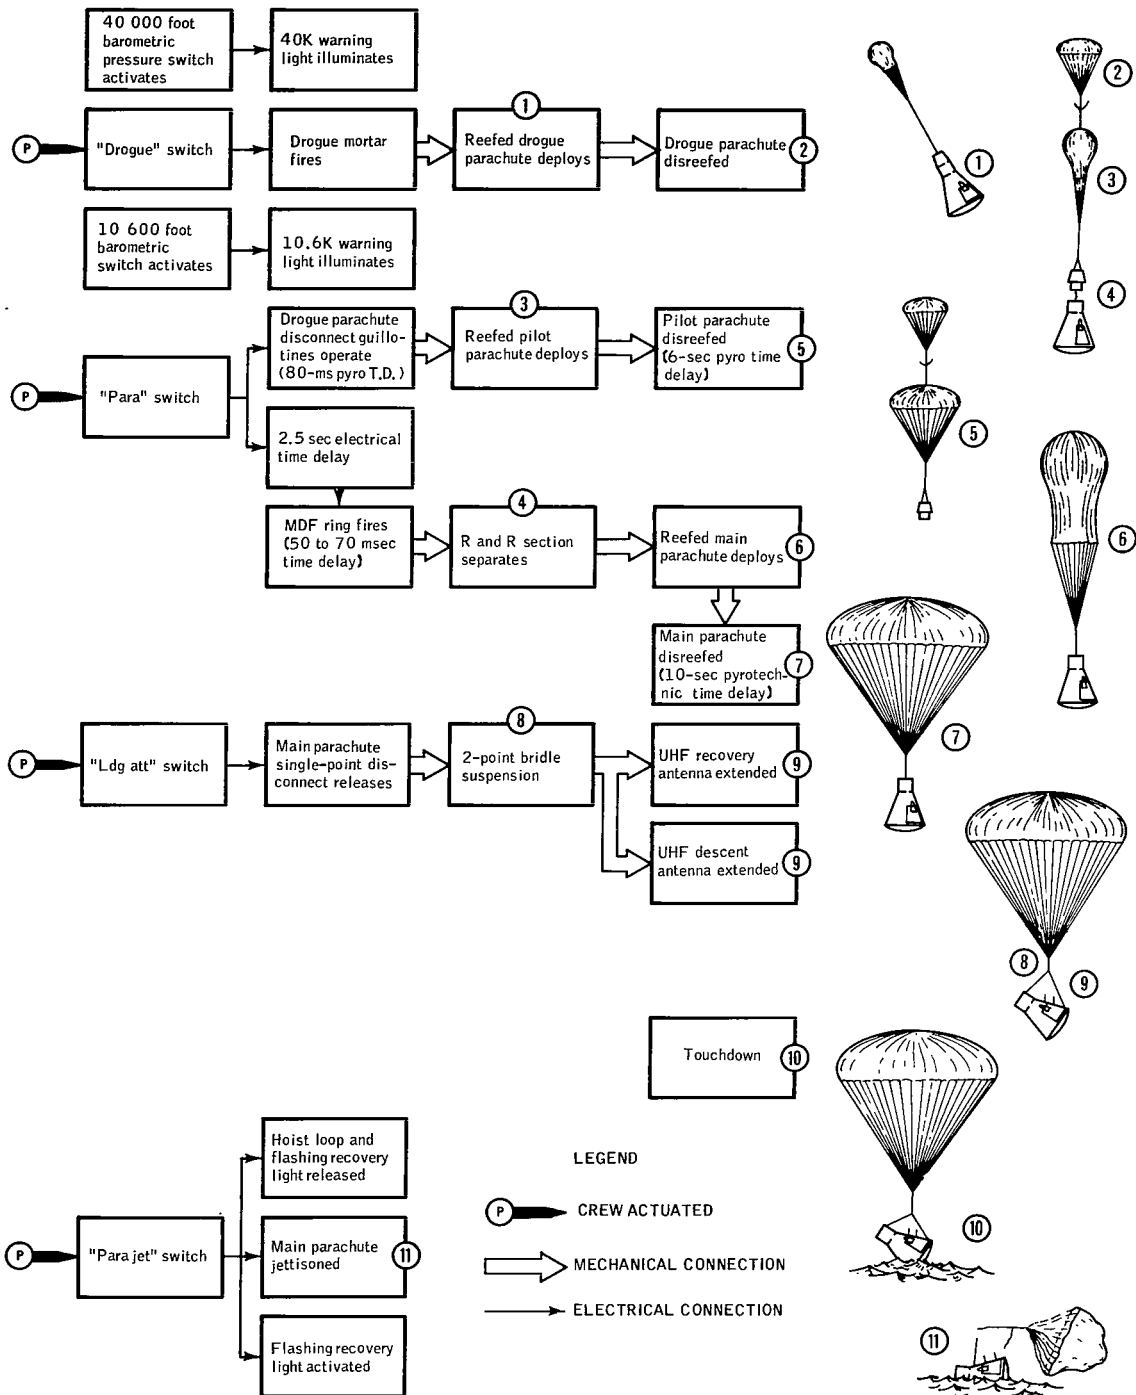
40 000 foot barometric pressure switch activates

40K warning light illuminates

P "Drogue" switch

Drogue mortar fires

1 Reefed drogue parachute deploys

Drogue parachute disreefed 2

10 600 foot barometric switch activates

10.6K warning light illuminates

P "Para" switch

Drogue parachute disconnect guillotines operate (80-ms pyro T.D.)

3 Reefed pilot parachute deploys

Pilot parachute disreefed (6-sec pyro time delay) 5

2.5 sec electrical time delay

MDF ring fires (50 to 70 msec time delay)

4 R and R section separates

Reefed main parachute deploys 6

Main parachute disreefed (10-sec pyrotechnic time delay) 7

P "Ldg att" switch

Main parachute single-point disconnect releases

8 2-point bridle suspension

UHF recovery antenna extended 9

UHF descent antenna extended 9

Touchdown 10

P "Para jet" switch

Hoist loop and flashing recovery light released

Main parachute jettisoned 11

Flashing recovery light activated

LEGEND

P CREW ACTUATED

MECHANICAL CONNECTION

ELECTRICAL CONNECTION

1 2 3 4 5 6 7 8 9 10 11